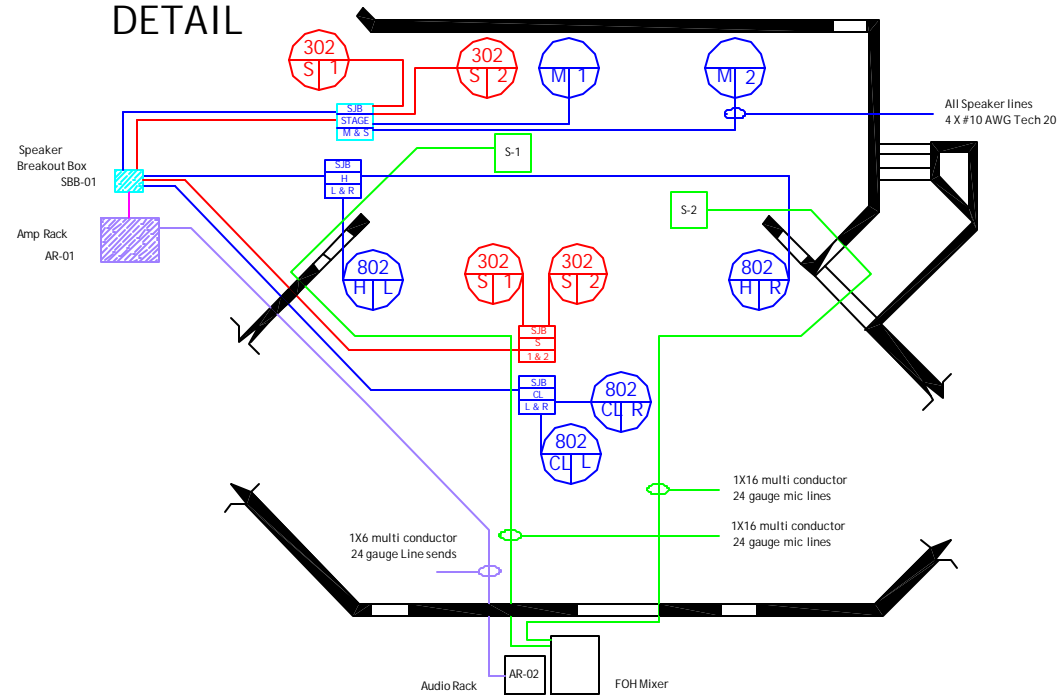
DETAIL

302
S 1

302
S 2

M 1

M 2

All Speaker lines
4 X #10 AWG Tech 20

SJB
STAGE
M & S

Speaker
Breakout Box
SBB-01

S-1

SJB
H
L & R

Amp Rack
AR-01

S-2

802
H L

302
S 1

302
S 2

802
H R

SJB
S
1 & 2

SJB
CL
L & R

802
CL R

802
CL L

1X16 multi conductor
24 gauge mic lines

1X16 multi conductor
24 gauge mic lines

1X6 multi conductor
24 gauge Line sends

Audio Rack

AR-02

FOH Mixer